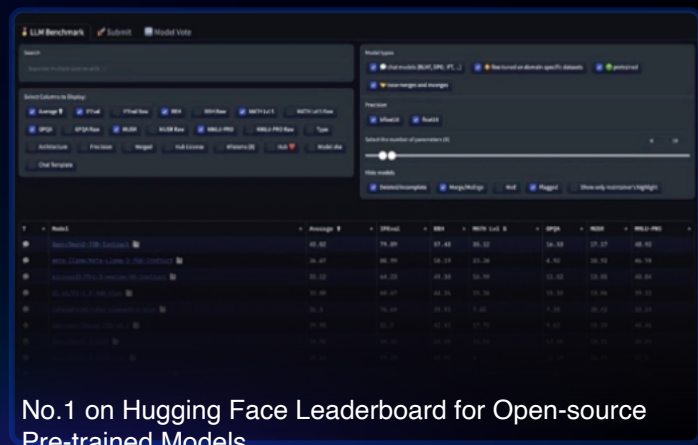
LLM Benchmark  Submit  Model Vote

Search

Select Columns to Display:

Average  IFEval  IFEval Raw  BBH  BBH Raw  MATH Lvl 5  MATH Lvl 5 Raw  GPQA  GPQA Raw  MUSR  MUSR Raw  MMLU-PRO  MMLU-PRO Raw  Type  Architecture  Precision  Merged  Hub License  #Params (B)  Hub  Model sha  Chat Template

Model types

chat models (RLHF, DPO, IFT, ...)  fine-tuned on domain-specific datasets  pretrained  base merges and moerges

Precision

bfloat16  float16

Select the number of parameters (B)

Hide models

Deleted/incomplete  Merge/MoErge  MoE  Flagged  Show only maintainer's highlight

| T | Model | Average | IFEval | BBH | MATH Lvl 5 | GPQA | MUSR | MMLU-PRO |
|---|---|---|---|---|---|---|---|---|
| | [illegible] | 45.02 | 79.89 | 47.48 | 36.12 | 16.33 | 17.27 | 48.92 |
| | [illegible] | 36.47 | 80.99 | 50.19 | 23.34 | 4.92 | 10.92 | 46.74 |
| | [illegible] | 35.12 | 64.20 | 49.36 | 18.99 | 11.52 | 13.88 | 48.84 |
| | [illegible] | 35.00 | 60.47 | 44.54 | 25.36 | 16.33 | 13.96 | 39.33 |
| | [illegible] | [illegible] | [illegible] | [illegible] | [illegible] | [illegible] | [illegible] | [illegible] |

No.1 on Hugging Face Leaderboard for Open-source Pre-trained Models